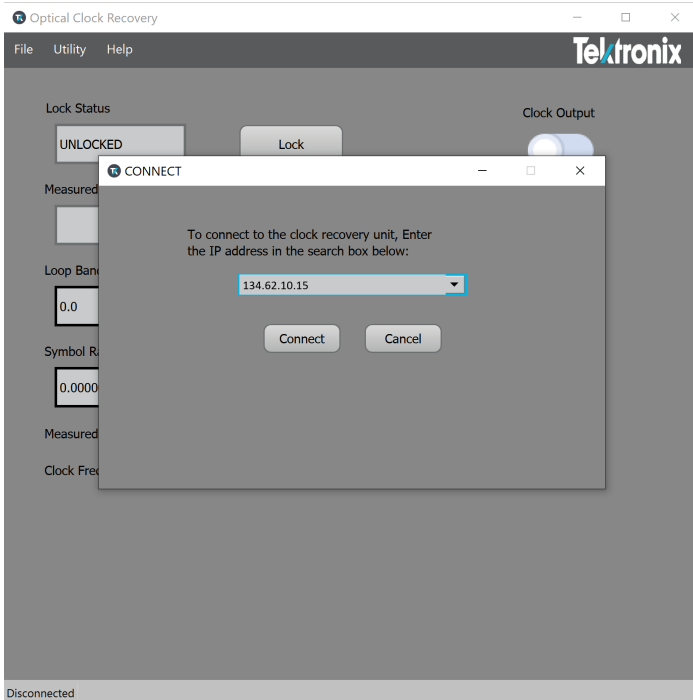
Optical Clock Recovery

File Utility Help

Tektronix

Lock Status

UNLOCKED

Lock

Clock Output

Measured

Loop Band

0.0

Symbol Ra

0.0000

Measured

Clock Fre

CONNECT

To connect to the clock recovery unit, Enter the IP address in the search box below:

134.62.10.15

Connect

Cancel

Disconnected